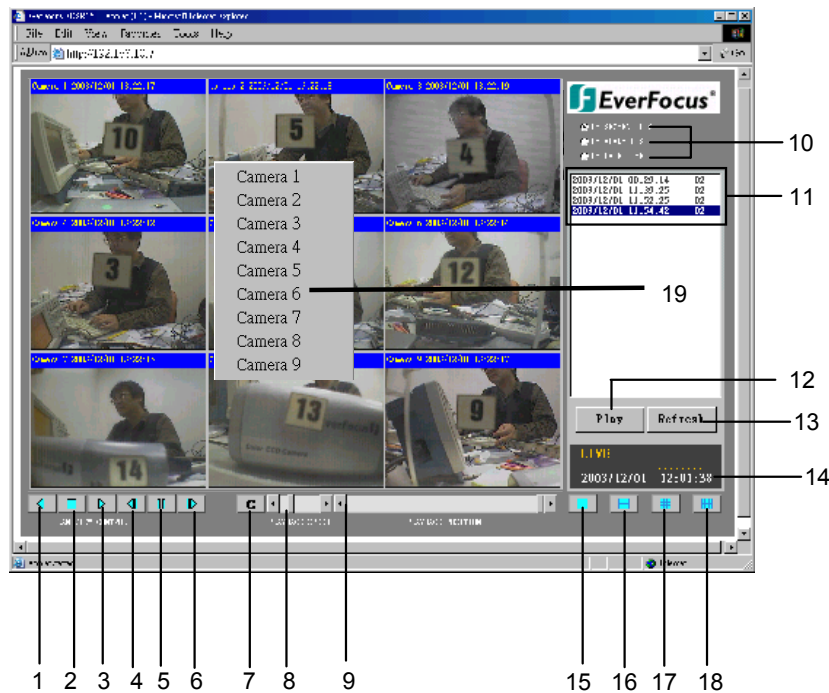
File Edit View Favorites Tools Help

Address http://192.1?.?.10.7

Camera 1 2003/12/01 13:22:17

Camera 3 2003/12/01 13:22:19

10

5

4

3

12

13

9

14

Camera 1
Camera 2
Camera 3
Camera 4
Camera 5
Camera 6
Camera 7
Camera 8
Camera 9

EverFocus

2003/12/01 08.29.14 D2
2003/12/01 11.30.25 D2
2003/12/01 11.52.25 D2
2003/12/01 11.54.48 D2

Play

Refresh

LIVE

2003/12/01 12:01:38

C

PLAYBACK SPEED

PLAYBACK POSITION

10

11

19

12

13

14

1 2 3 4 5 6 7 8 9 15 16 17 18